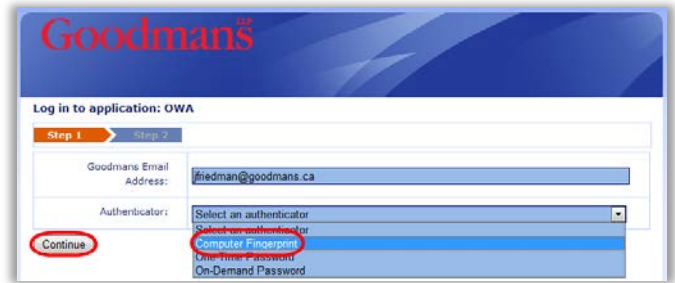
Goodmans LLP

Log in to application: OWA

Step 1 Step 2

Goodmans Email Address: jfriedman@goodmans.ca

Authenticator: Select an authenticator

Select an authenticator
Computer Fingerprint
One-Time Password
On-Demand Password

Continue